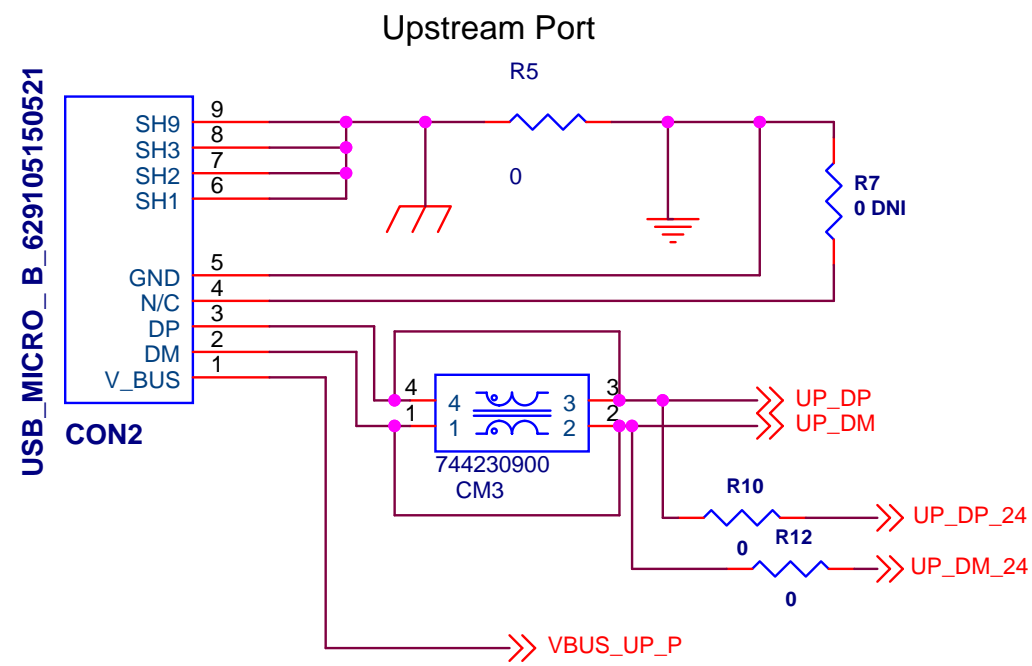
Upstream Port

R5

0

R7
0 DNI

USB_MICRO_ B_629105150521

SH9
SH3
SH2
SH1

9
8
7
6

GND
N/C
DP
DM
V_BUS

5
4
3
2
1

CON2

4
1

4
1

3
2

3
2

744230900
CM3

UP_DP
UP_DM

R10

0

R12

UP_DP_24

UP_DM_24

0

VBUS_UP_P